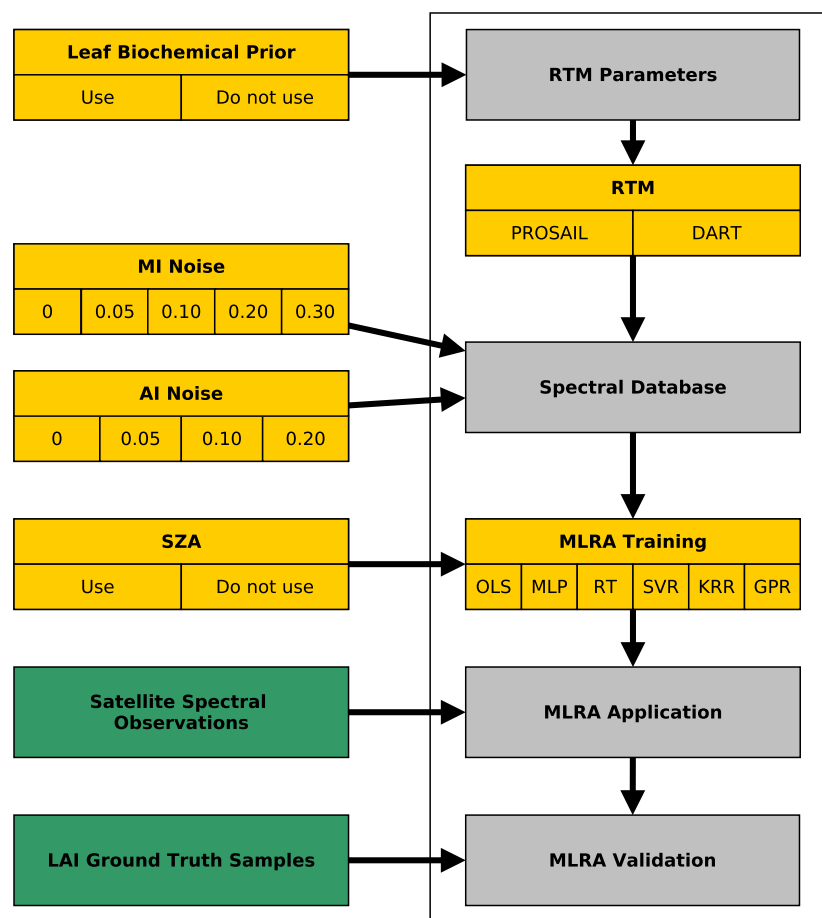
Leaf Biochemical Prior
Use
Do not use

MI Noise
0
0.05
0.10
0.20
0.30

AI Noise
0
0.05
0.10
0.20

SZA
Use
Do not use

Satellite Spectral Observations

LAI Ground Truth Samples

RTM Parameters

RTM
PROSAIL
DART

Spectral Database

MLRA Training
OLS
MLP
RT
SVR
KRR
GPR

MLRA Application

MLRA Validation